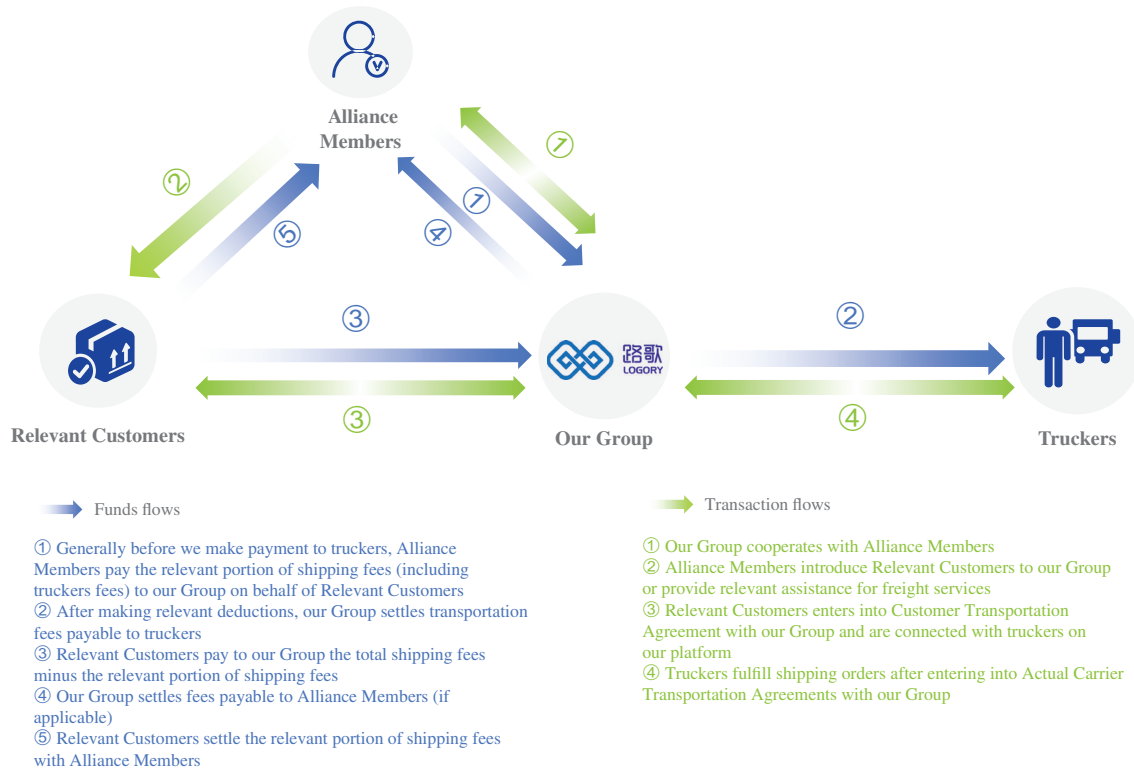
Alliance Members

②

⑤

⑦

⑦

④

Relevant Customers

③

③

路歌 LOGORY

Our Group

②

④

Truckers

Funds flows

Transaction flows

① Generally before we make payment to truckers, Alliance Members pay the relevant portion of shipping fees (including truckers fees) to our Group on behalf of Relevant Customers
② After making relevant deductions, our Group settles transportation fees payable to truckers
③ Relevant Customers pay to our Group the total shipping fees minus the relevant portion of shipping fees
④ Our Group settles fees payable to Alliance Members (if applicable)
⑤ Relevant Customers settle the relevant portion of shipping fees with Alliance Members

① Our Group cooperates with Alliance Members
② Alliance Members introduce Relevant Customers to our Group or provide relevant assistance for freight services
③ Relevant Customers enters into Customer Transportation Agreement with our Group and are connected with truckers on our platform
④ Truckers fulfill shipping orders after entering into Actual Carrier Transportation Agreements with our Group